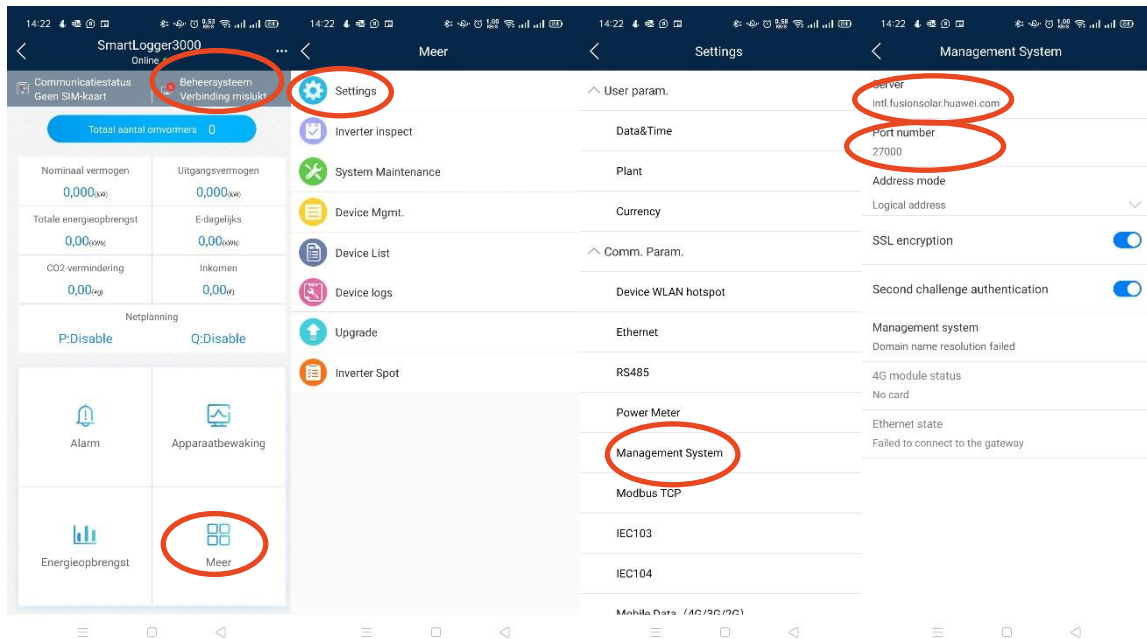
14:22

SmartLogger3000
Online

Communicatiestatus
Geen SIM-kaart

Beheersysteem
Verbinding mislukt

Totaal aantal omvormers 0

| Nominaal vermogen | Uitgangsvermogen |
|---|---|
| 0,000(kW) | 0,000(kW) |
| Totale energieopbrengst | E-dagelijks |
| 0,00(kWh) | 0,00(kWh) |
| CO2-vermindering | Inkomen |
| 0,00(kg) | 0,00(€) |

Netplanning
P:Disable Q:Disable

Alarm
Apparaatbewaking
Energieopbrengst
Meer

14:22

Meer

Settings
Inverter inspect
System Maintenance
Device Mgmt.
Device List
Device logs
Upgrade
Inverter Spot

14:22

Settings

User param.
Data&Time
Plant
Currency
Comm. Param.
Device WLAN hotspot
Ethernet
RS485
Power Meter
Management System
Modbus TCP
IEC103
IEC104
Mobile Data (4G/3G/2G)

14:22

Management System

Server
intl.fusionsolar.huawei.com

Port number
27000

Address mode
Logical address

SSL encryption

Second challenge authentication

Management system
Domain name resolution failed

4G module status
No card

Ethernet state
Failed to connect to the gateway